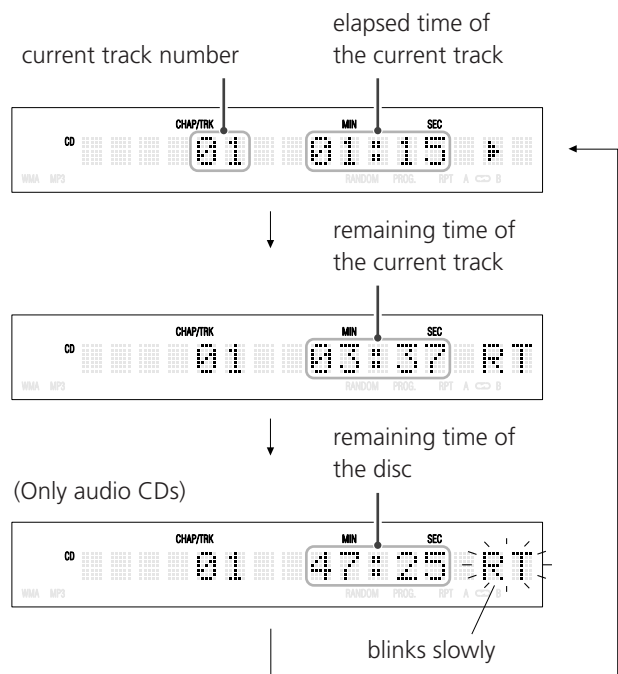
current track number

elapsed time of the current track

CHAP/TRK MIN SEC
CD 01 01:15
WMA MP3 RANDOM PROG. RPT A B

remaining time of the current track

CHAP/TRK MIN SEC
CD 01 03:37 RT
WMA MP3 RANDOM PROG. RPT A B

remaining time of the disc

(Only audio CDs)

CHAP/TRK MIN SEC
CD 01 47:25 RT
WMA MP3 RANDOM PROG. RPT A B

blinks slowly